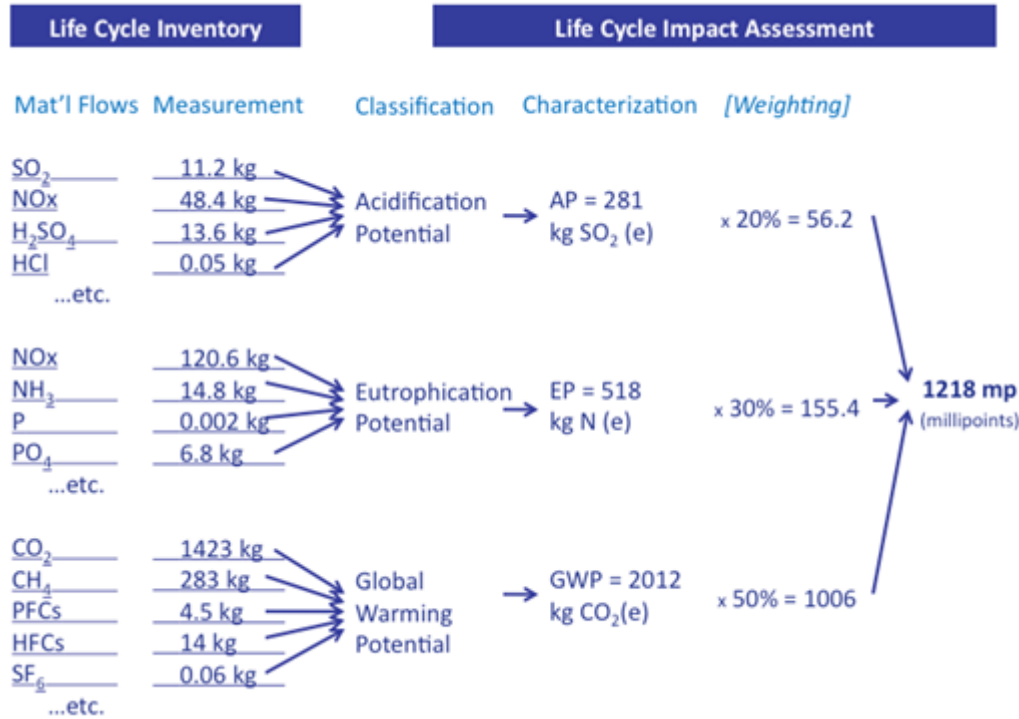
Life Cycle Inventory

Life Cycle Impact Assessment

Mat'l Flows Measurement Classification Characterization [Weighting]

$SO_2$ 11.2 kg
NOx 48.4 kg
$H_2SO_4$ 13.6 kg
HCl 0.05 kg
...etc.

Acidification Potential

AP = 281 kg $SO_2$ (e)

x 20% = 56.2

NOx 120.6 kg
$NH_3$ 14.8 kg
P 0.002 kg
$PO_4$ 6.8 kg
...etc.

Eutrophication Potential

EP = 518 kg N (e)

x 30% = 155.4

1218 mp
(millipoints)

$CO_2$ 1423 kg
$CH_4$ 283 kg
PFCs 4.5 kg
HFCs 14 kg
$SF_6$ 0.06 kg
...etc.

Global Warming Potential

GWP = 2012 kg $CO_2$(e)

x 50% = 1006